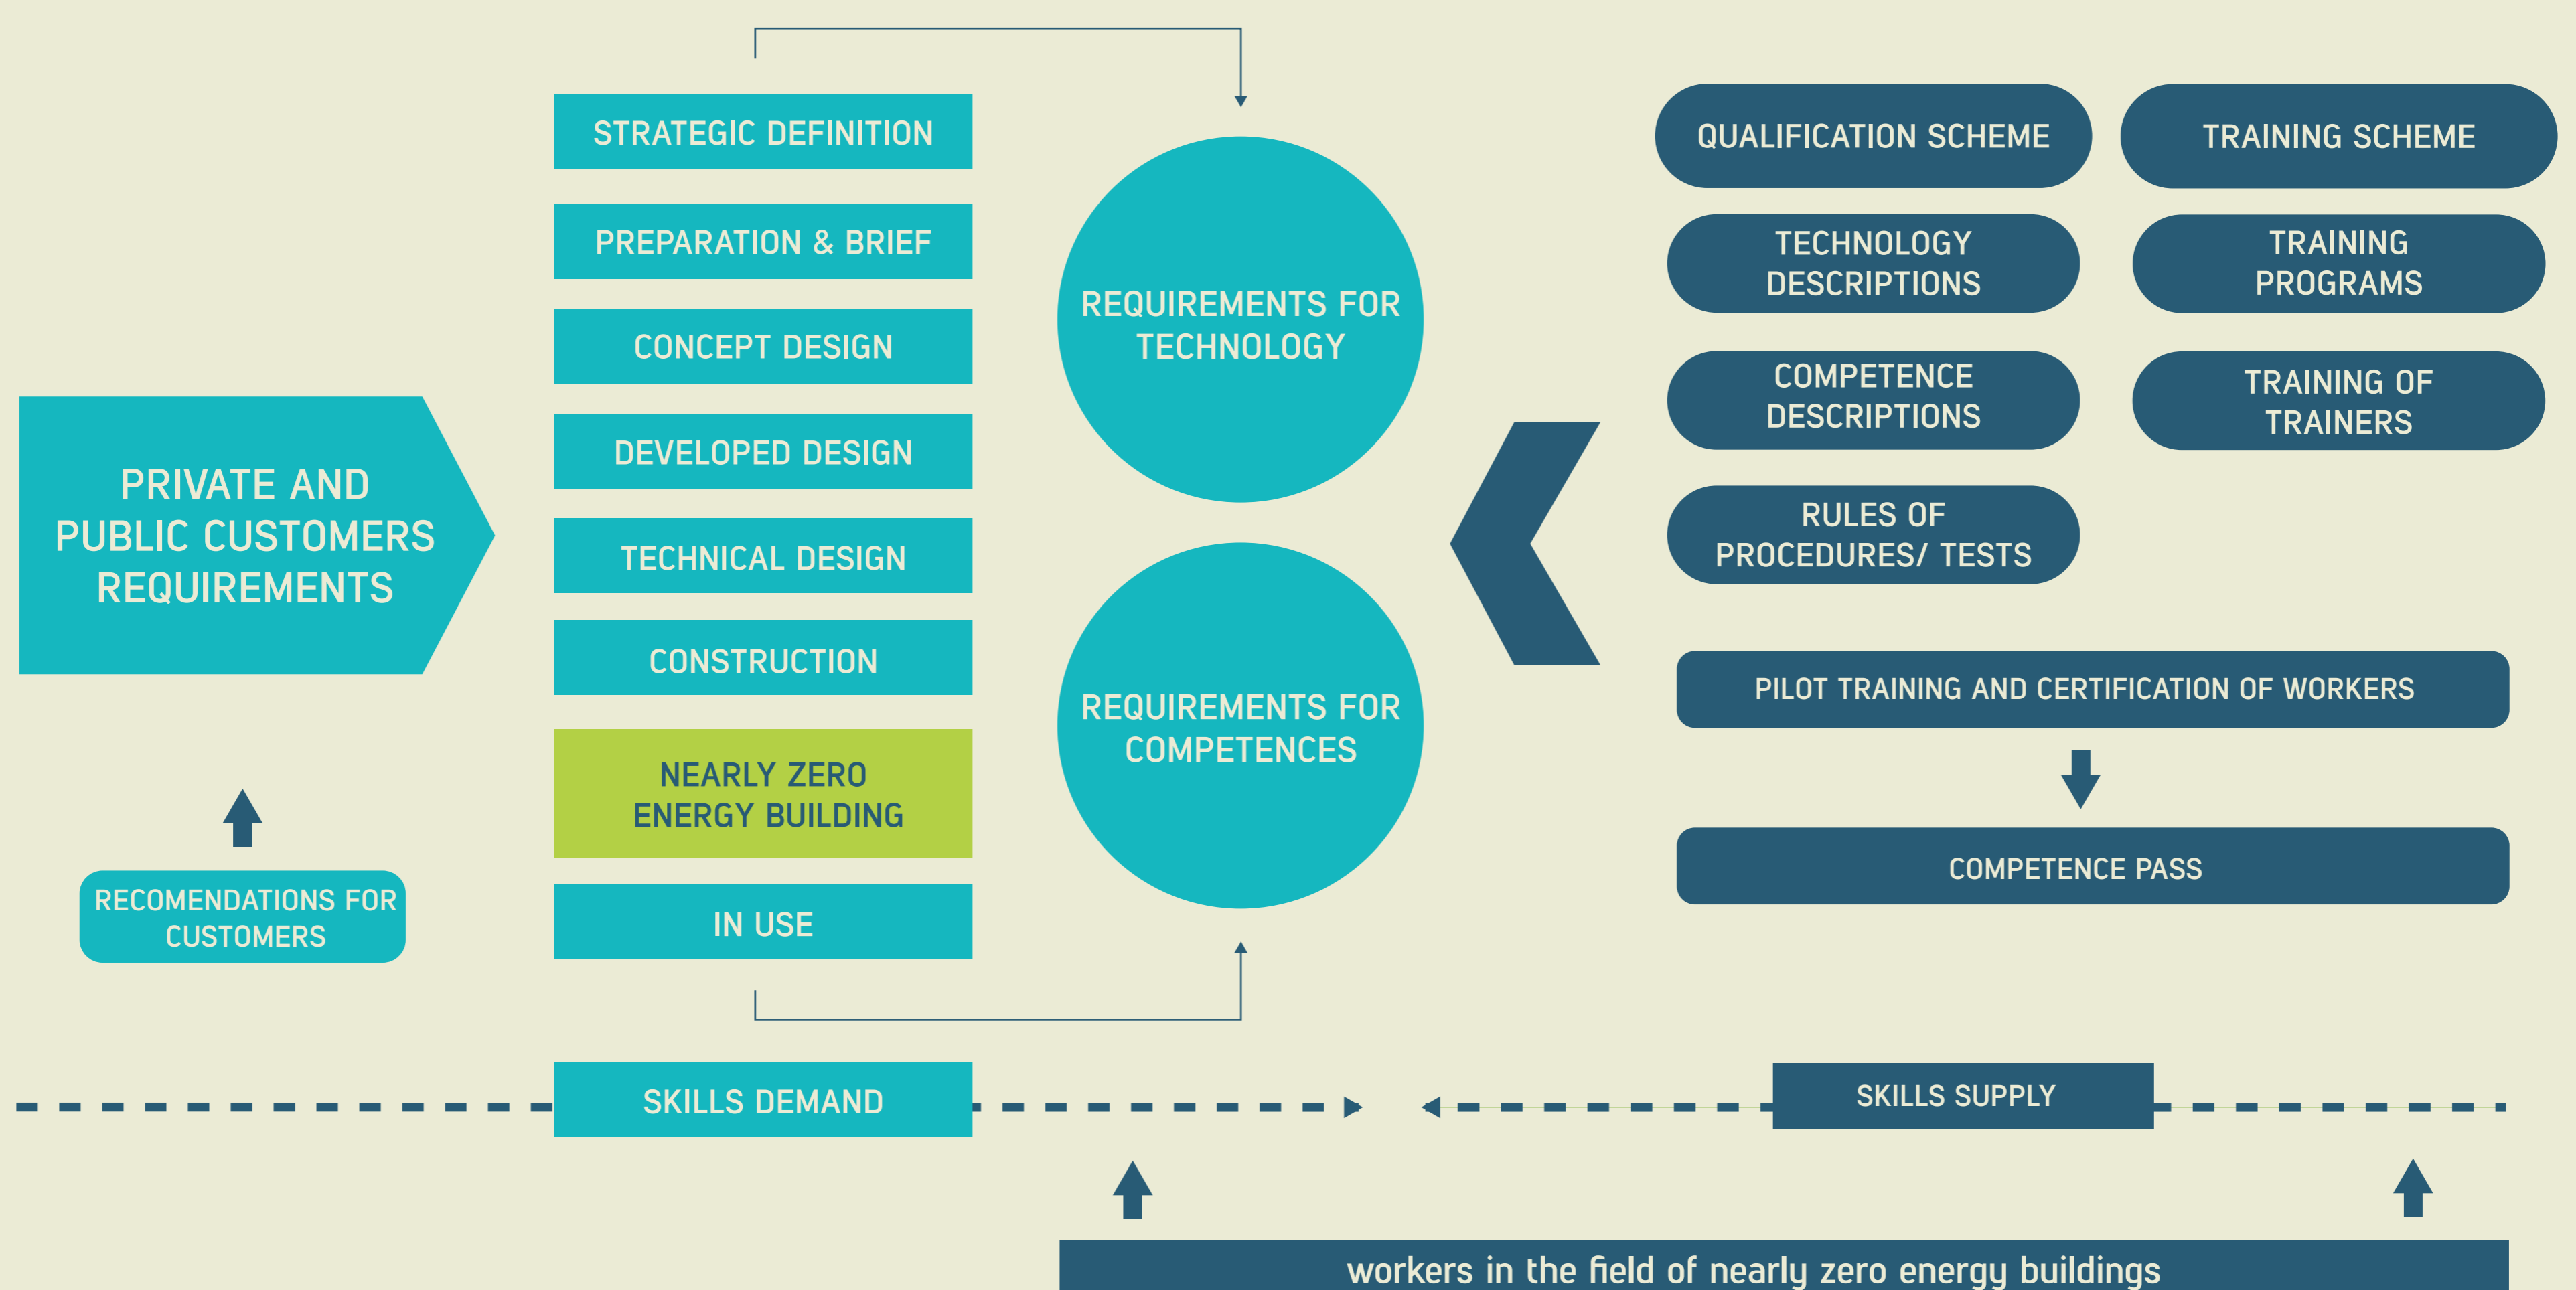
PRIVATE AND PUBLIC CUSTOMERS REQUIREMENTS

RECOMENDATIONS FOR CUSTOMERS

STRATEGIC DEFINITION

PREPARATION & BRIEF

CONCEPT DESIGN

DEVELOPED DESIGN

TECHNICAL DESIGN

CONSTRUCTION

NEARLY ZERO ENERGY BUILDING

IN USE

REQUIREMENTS FOR TECHNOLOGY

REQUIREMENTS FOR COMPETENCES

QUALIFICATION SCHEME

TRAINING SCHEME

TECHNOLOGY DESCRIPTIONS

TRAINING PROGRAMS

COMPETENCE DESCRIPTIONS

TRAINING OF TRAINERS

RULES OF PROCEDURES/ TESTS

PILOT TRAINING AND CERTIFICATION OF WORKERS

COMPETENCE PASS

SKILLS DEMAND

SKILLS SUPPLY

workers in the field of nearly zero energy buildings